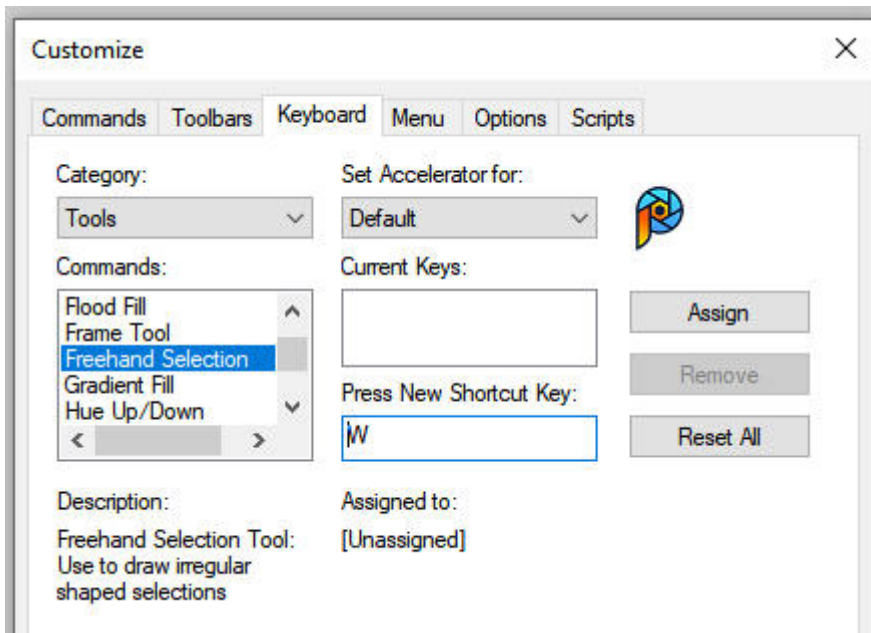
Customize

Commands Toolbars Keyboard Menu Options Scripts

Category:
Tools

Set Accelerator for:
Default

Commands:
Flood Fill
Frame Tool
Freehand Selection
Gradient Fill
Hue Up/Down

Current Keys:

Assign
Remove
Reset All

Press New Shortcut Key:
W

Description:
Freehand Selection Tool: Use to draw irregular shaped selections

Assigned to:
[Unassigned]